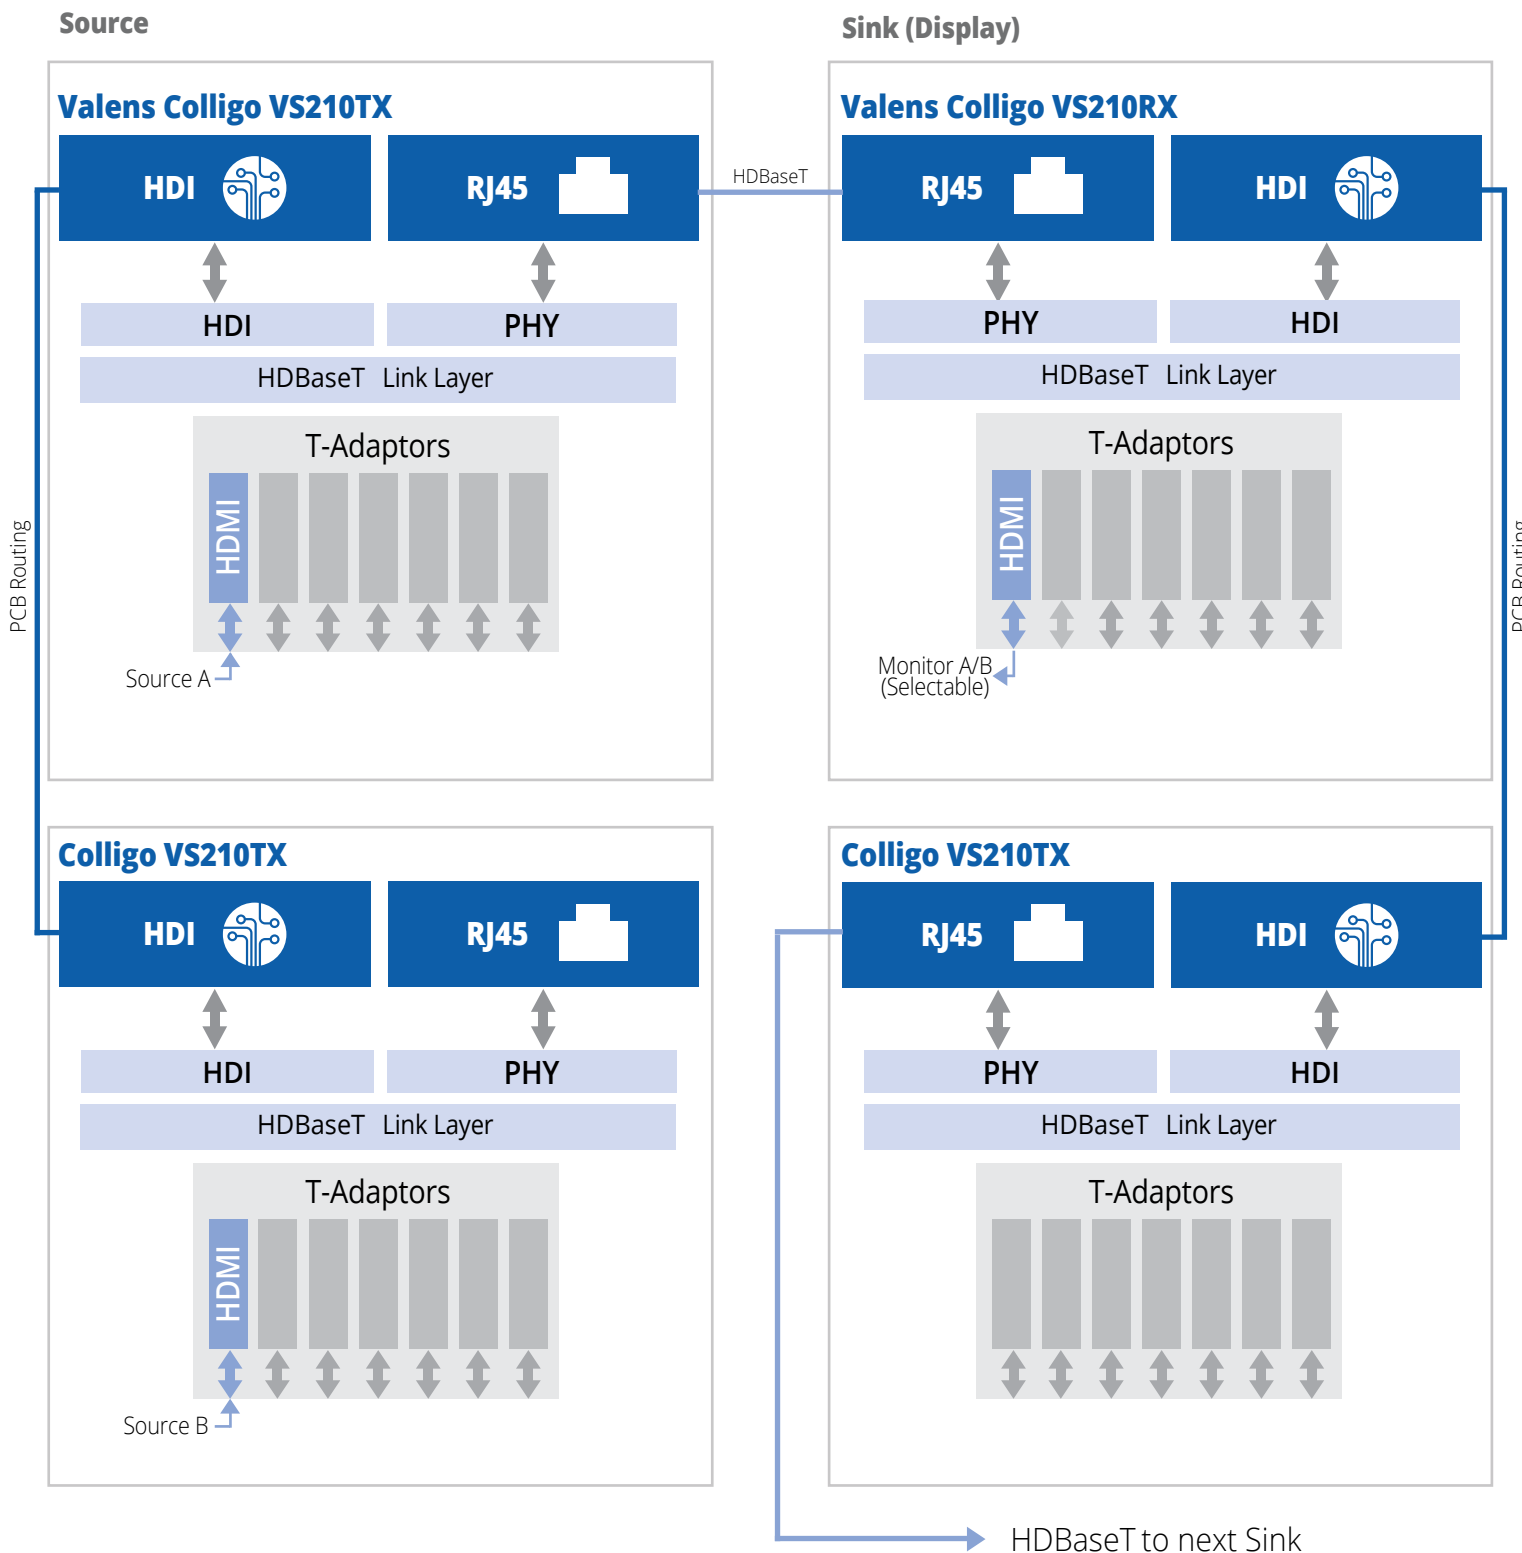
Source

Valens Colligo VS210TX

HDI

RJ45

HDI

PHY

HDBaseT Link Layer

T-Adaptors

HDMI

Source A

PCB Routing

HDBaseT

Sink (Display)

Valens Colligo VS210RX

RJ45

HDI

PHY

HDI

HDBaseT Link Layer

T-Adaptors

HDMI

Monitor A/B (Selectable)

PCB Routing

Colligo VS210TX

HDI

RJ45

HDI

PHY

HDBaseT Link Layer

T-Adaptors

HDMI

Source B

Colligo VS210TX

RJ45

HDI

PHY

HDI

HDBaseT Link Layer

T-Adaptors

HDBaseT to next Sink